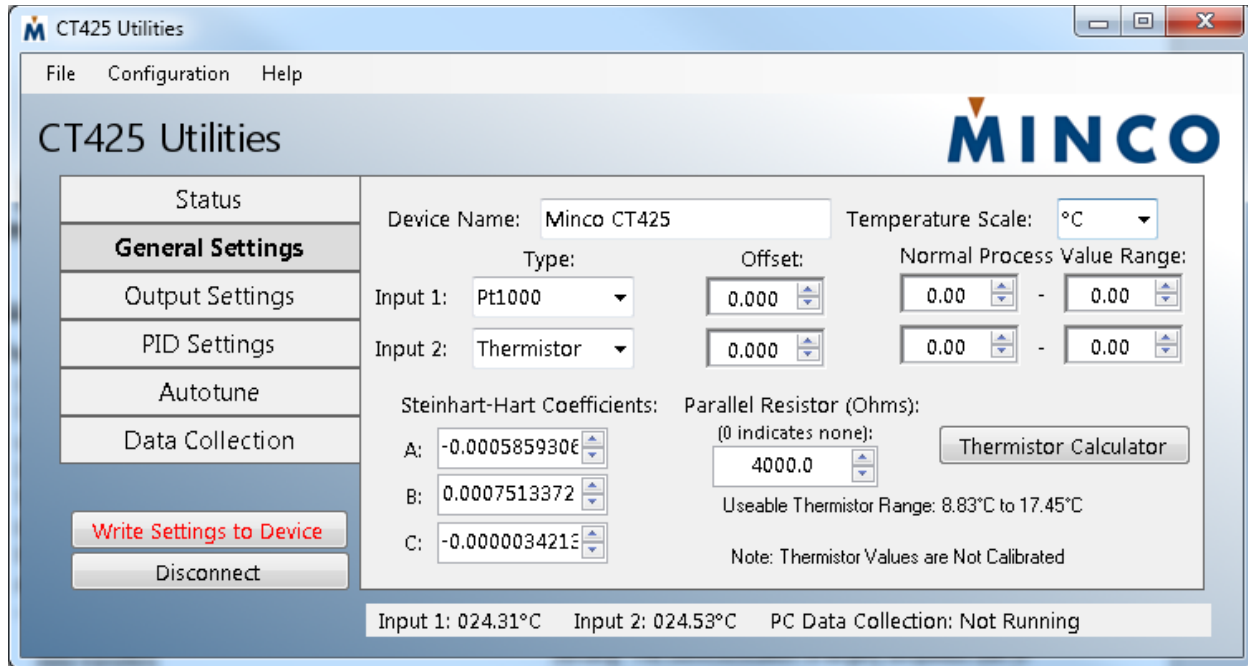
CT425 Utilities

File Configuration Help

CT425 Utilities

MINCO

Status

General Settings

Output Settings

PID Settings

Autotune

Data Collection

Write Settings to Device

Disconnect

Device Name: Minco CT425

Temperature Scale: °C

Type:

Offset:

Normal Process Value Range:

Input 1: Pt1000 0.000 0.00 - 0.00

Input 2: Thermistor 0.000 0.00 - 0.00

Steinhart-Hart Coefficients:

A: -0.000585930

B: 0.0007513372

C: -0.0000034213

Parallel Resistor (Ohms):

(0 indicates none):

4000.0

Thermistor Calculator

Useable Thermistor Range: 8.83°C to 17.45°C

Note: Thermistor Values are Not Calibrated

Input 1: 024.31°C Input 2: 024.53°C PC Data Collection: Not Running